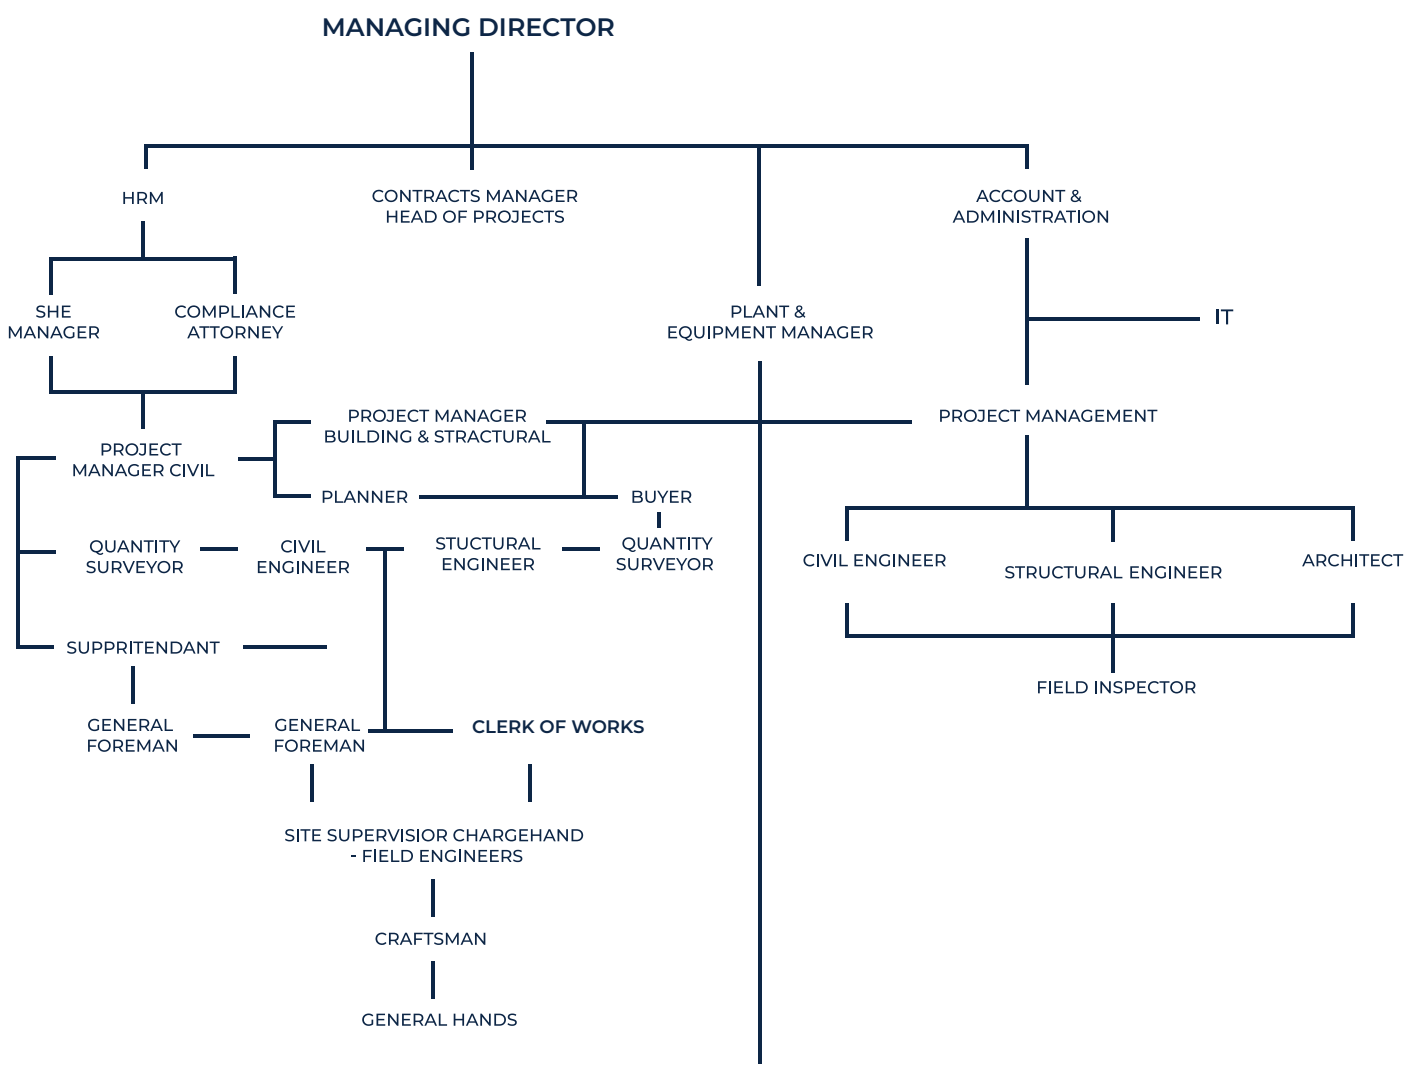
MANAGING DIRECTOR

HRM

CONTRACTS MANAGER
HEAD OF PROJECTS

ACCOUNT &
ADMINISTRATION

SHE
MANAGER

COMPLIANCE
ATTORNEY

PLANT &
EQUIPMENT MANAGER

IT

PROJECT MANAGER
BUILDING & STRACTURAL

PROJECT MANAGEMENT

PROJECT
MANAGER CIVIL

PLANNER

BUYER

QUANTITY
SURVEYOR

CIVIL
ENGINEER

STUCTURAL
ENGINEER

QUANTITY
SURVEYOR

CIVIL ENGINEER

STRUCTURAL ENGINEER

ARCHITECT

SUPPRITENDANT

FIELD INSPECTOR

GENERAL
FOREMAN

GENERAL
FOREMAN

CLERK OF WORKS

SITE SUPERVISIOR CHARGEHAND
- FIELD ENGINEERS

CRAFTSMAN

GENERAL HANDS